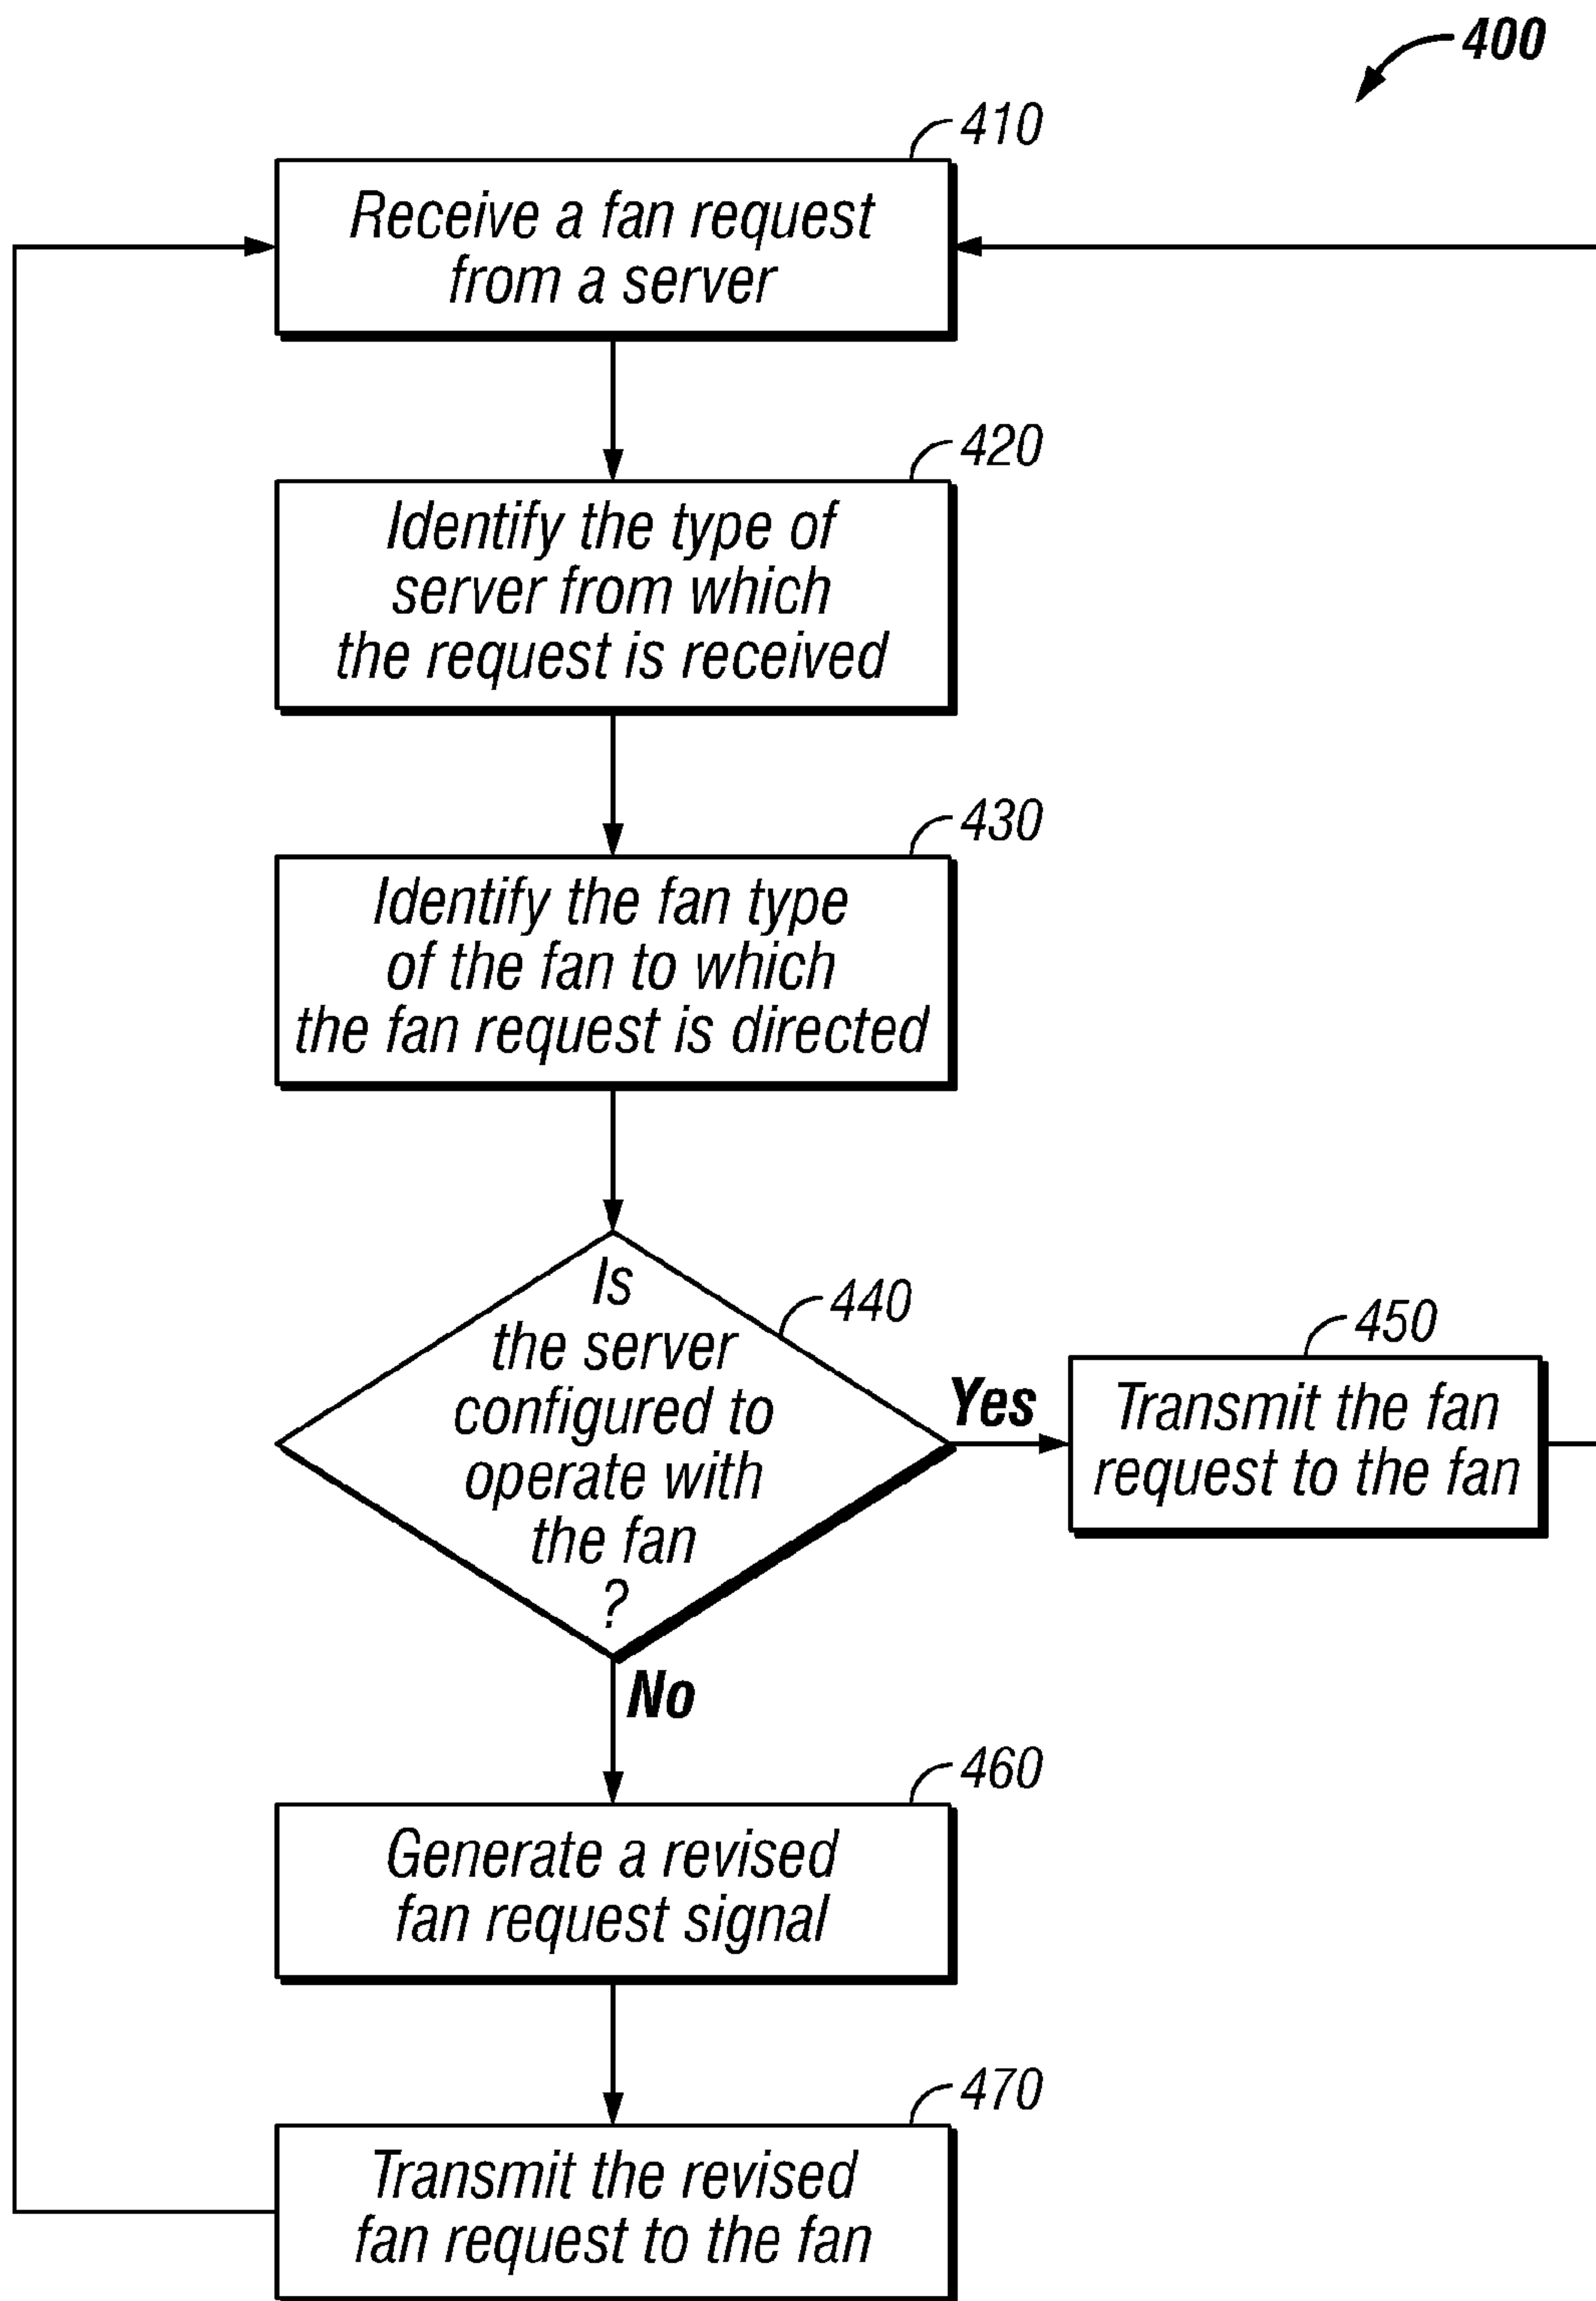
400

410

Receive a fan request from a server

420

Identify the type of server from which the request is received

430

Identify the fan type of the fan to which the fan request is directed

440

Is the server configured to operate with the fan ?

Yes

450

Transmit the fan request to the fan

No

460

Generate a revised fan request signal

470

Transmit the revised fan request to the fan